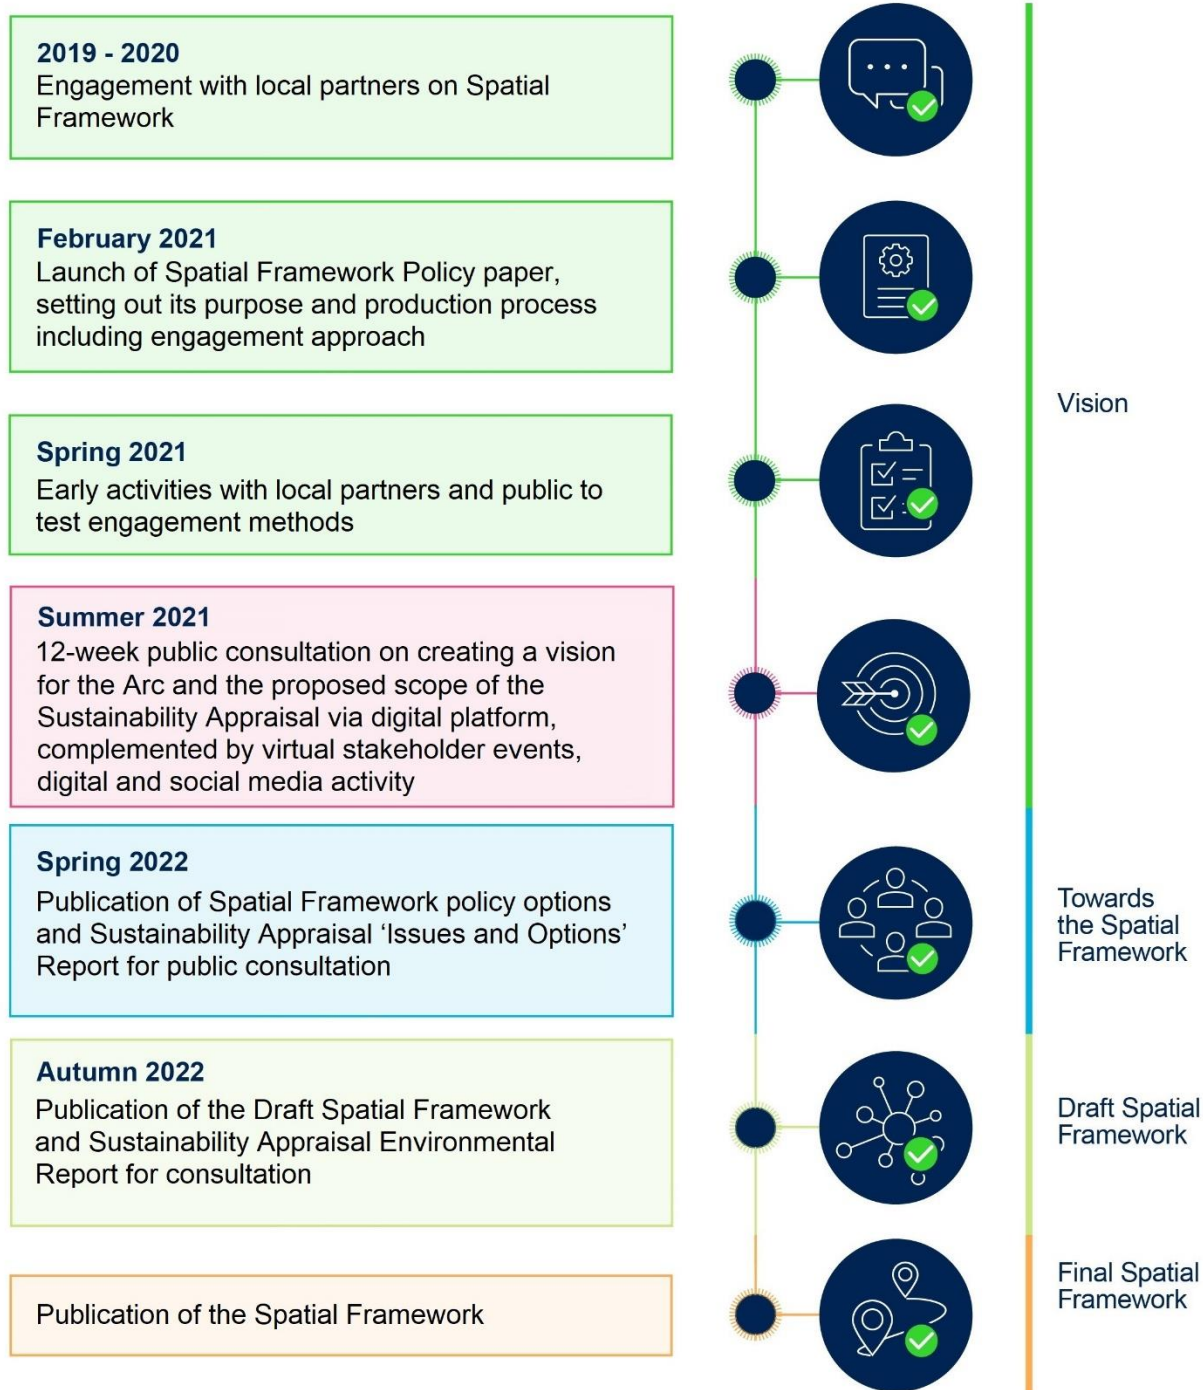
**2019 - 2020**
Engagement with local partners on Spatial Framework

**February 2021**
Launch of Spatial Framework Policy paper, setting out its purpose and production process including engagement approach

**Spring 2021**
Early activities with local partners and public to test engagement methods

**Summer 2021**
12-week public consultation on creating a vision for the Arc and the proposed scope of the Sustainability Appraisal via digital platform, complemented by virtual stakeholder events, digital and social media activity

**Spring 2022**
Publication of Spatial Framework policy options and Sustainability Appraisal 'Issues and Options' Report for public consultation

**Autumn 2022**
Publication of the Draft Spatial Framework and Sustainability Appraisal Environmental Report for consultation

Publication of the Spatial Framework

Vision

Towards the Spatial Framework

Draft Spatial Framework

Final Spatial Framework